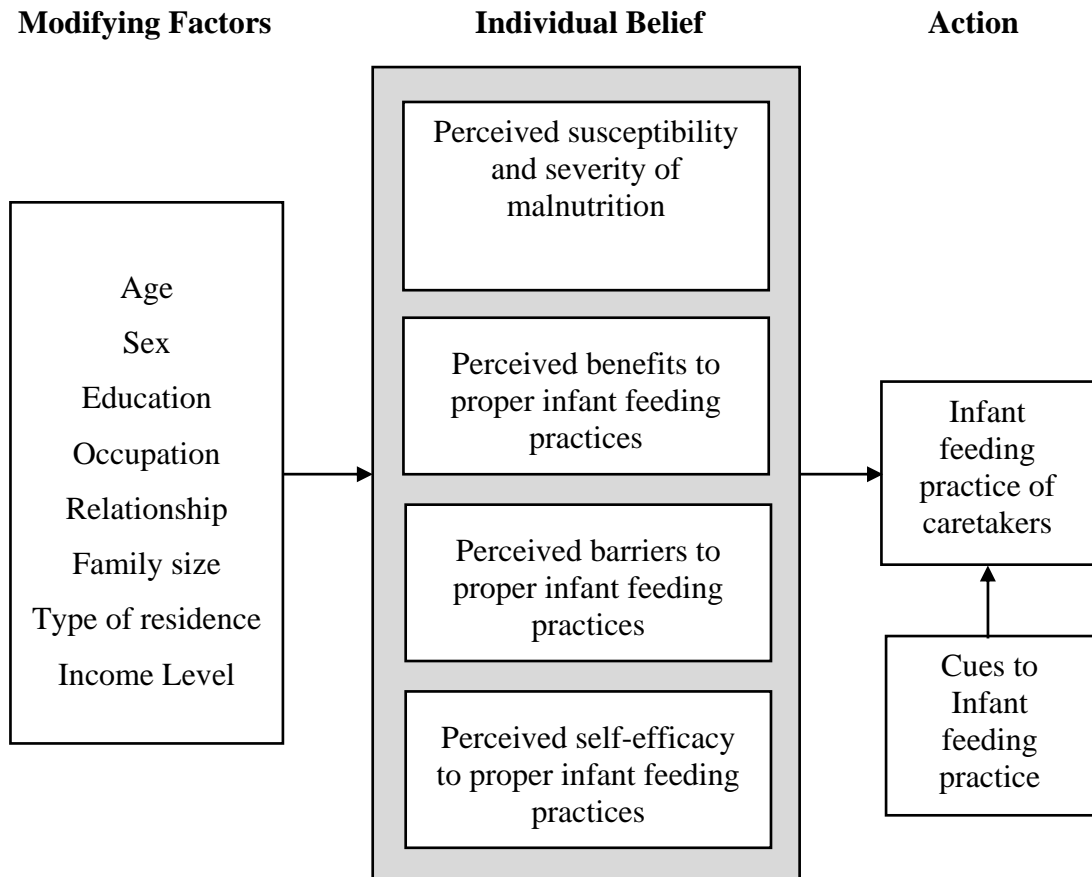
**Modifying Factors**

**Individual Belief**

**Action**

Age
Sex
Education
Occupation
Relationship
Family size
Type of residence
Income Level

Perceived susceptibility and severity of malnutrition

Perceived benefits to proper infant feeding practices

Perceived barriers to proper infant feeding practices

Perceived self-efficacy to proper infant feeding practices

Infant feeding practice of caretakers

Cues to Infant feeding practice